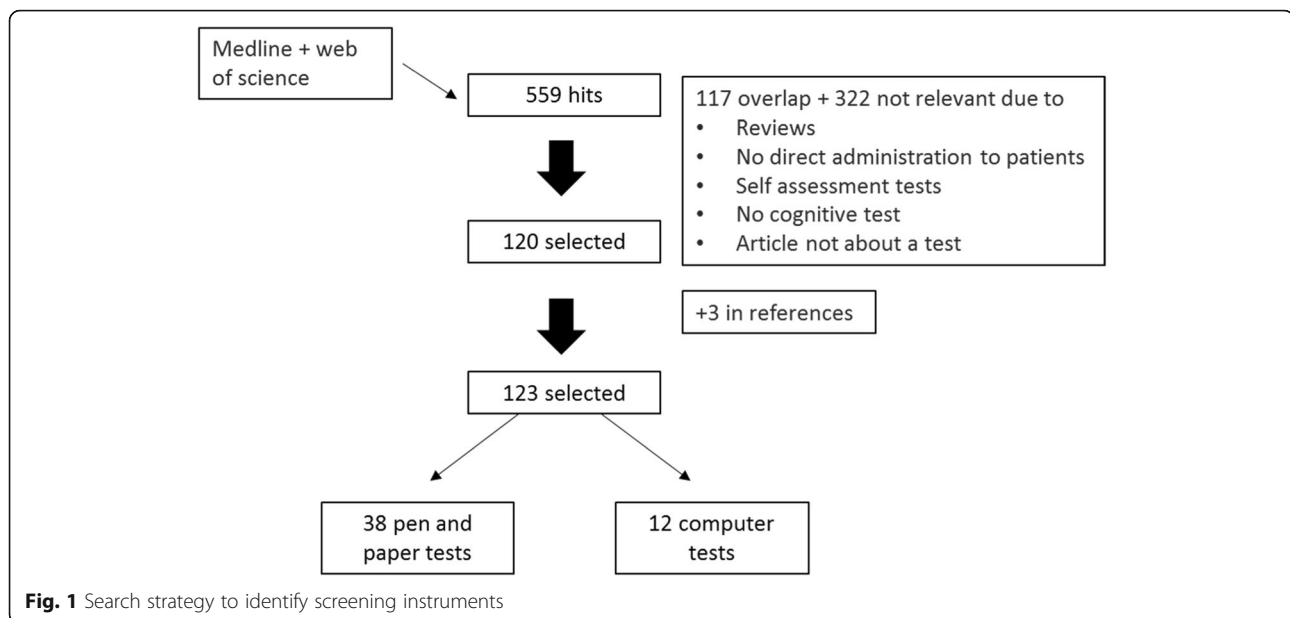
Medline + web of science

559 hits

117 overlap + 322 not relevant due to
• Reviews
• No direct administration to patients
• Self assessment tests
• No cognitive test
• Article not about a test

120 selected

+3 in references

123 selected

38 pen and paper tests

12 computer tests

**Fig. 1** Search strategy to identify screening instruments